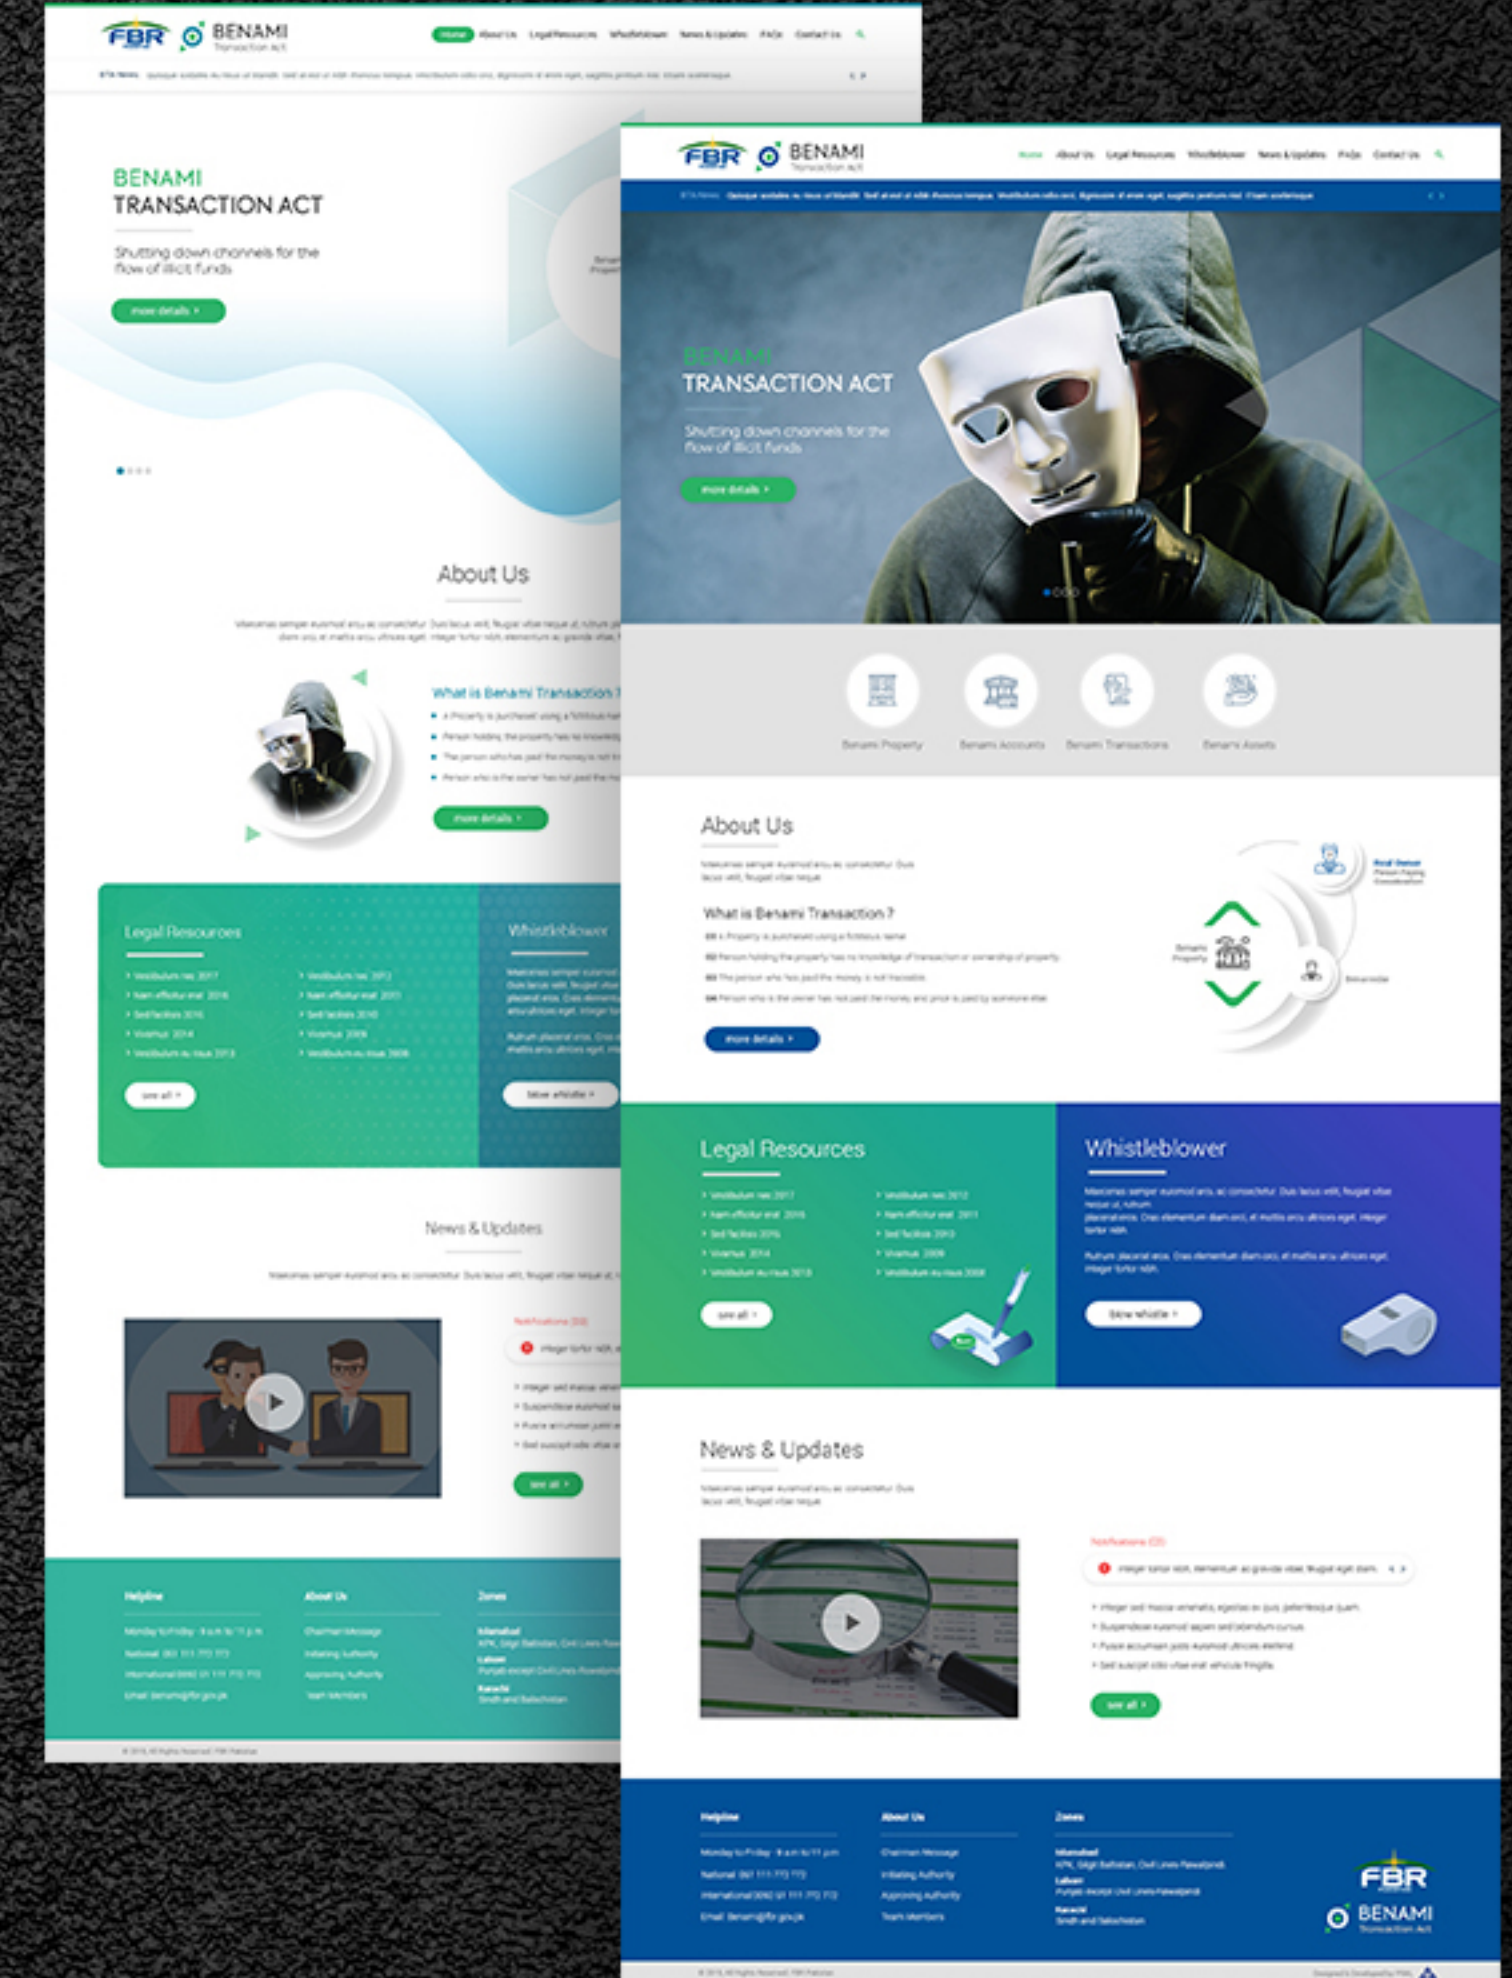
FBR BENAMI Transaction Act

Home About Us Legal Resources Whistleblower News & Updates FAQs Contact Us

BENAMI
TRANSACTION ACT

Shutting down channels for the flow of illicit funds

more details >

About Us

What is Benami Transaction ?

more details >

Legal Resources

see all >

Whistleblower

blow whistle >

News & Updates

see all >

Helpline

About Us

Zones

FBR BENAMI Transaction Act

Home About Us Legal Resources Whistleblower News & Updates FAQs Contact Us

BENAMI
TRANSACTION ACT

Shutting down channels for the flow of illicit funds

more details >

Benami Property Benami Accounts Benami Transactions Benami Assets

About Us

What is Benami Transaction ?

more details >

Legal Resources

see all >

Whistleblower

blow whistle >

News & Updates

Notifications (03)

see all >

Helpline

Monday to Friday 9 a.m to 11 p.m

Email: benami@fbr.gov.pk

About Us

Chairman Message

Initiating Authority

Approving Authority

Team Members

Zones

Islamabad

Lahore

Karachi

Sindh and Balochistan

FBR BENAMI Transaction Act